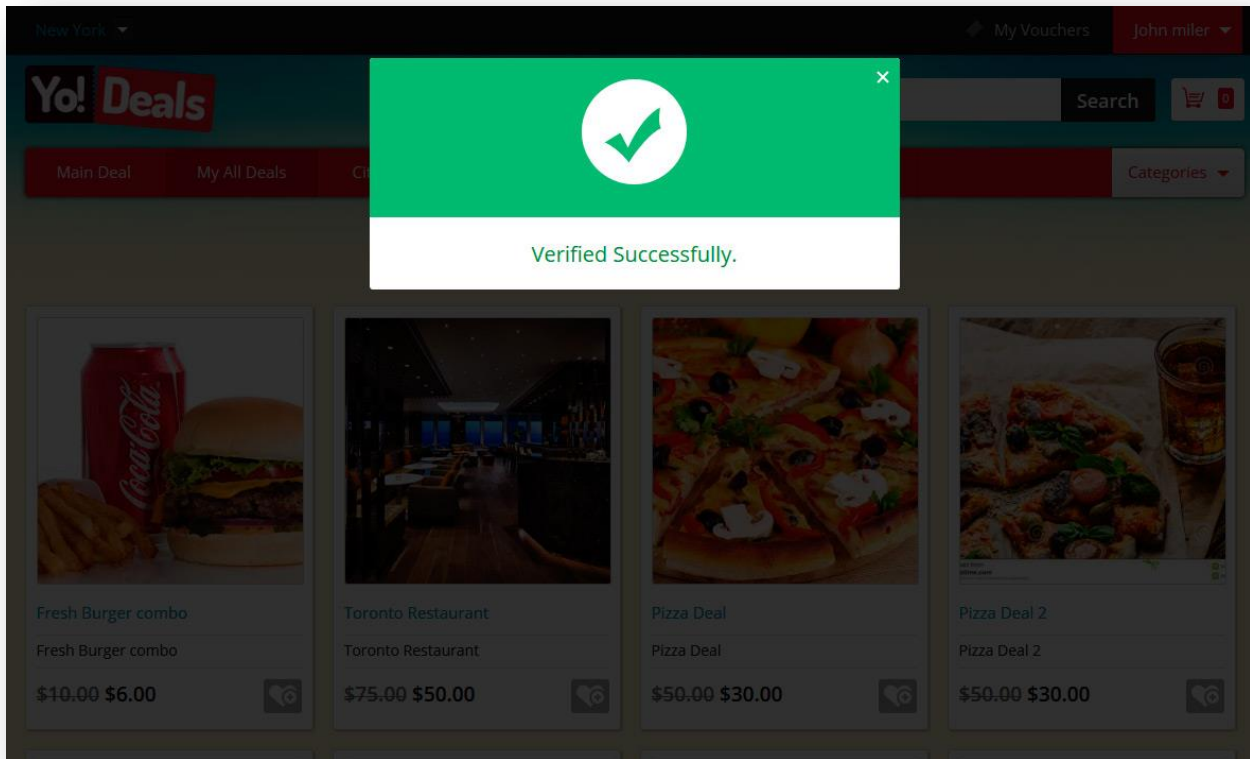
New York

My Vouchers

John miler

Yo! Deals

Search

0

Main Deal

My All Deals

Ci

Categories

×

Verified Successfully.

Fresh Burger combo

Fresh Burger combo

~~$10.00~~ $6.00

Toronto Restaurant

Toronto Restaurant

~~$75.00~~ $50.00

Pizza Deal

Pizza Deal

~~$50.00~~ $30.00

Pizza Deal 2

Pizza Deal 2

~~$50.00~~ $30.00